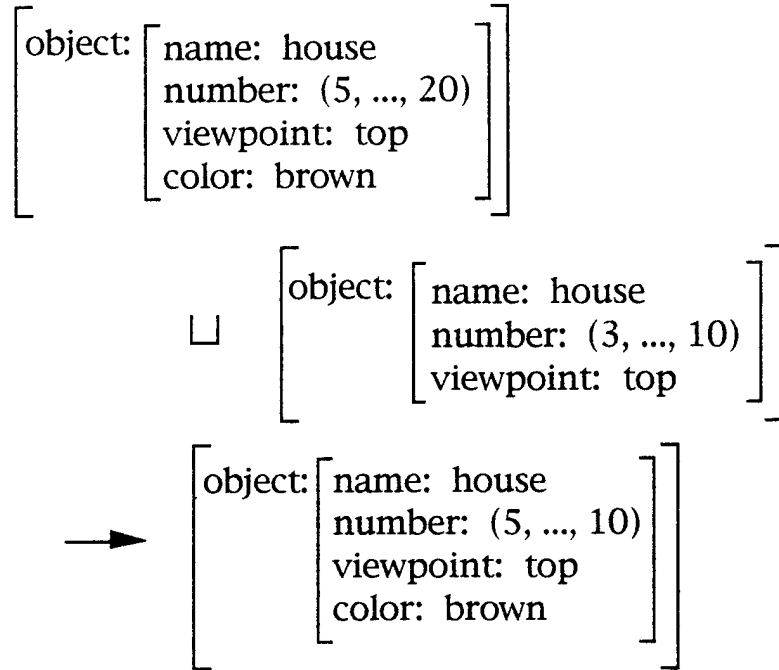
object: name: house
number: (5, ..., 20)
viewpoint: top
color: brown

$\sqcup$ object: name: house
number: (3, ..., 10)
viewpoint: top

$\rightarrow$ object: name: house
number: (5, ..., 10)
viewpoint: top
color: brown